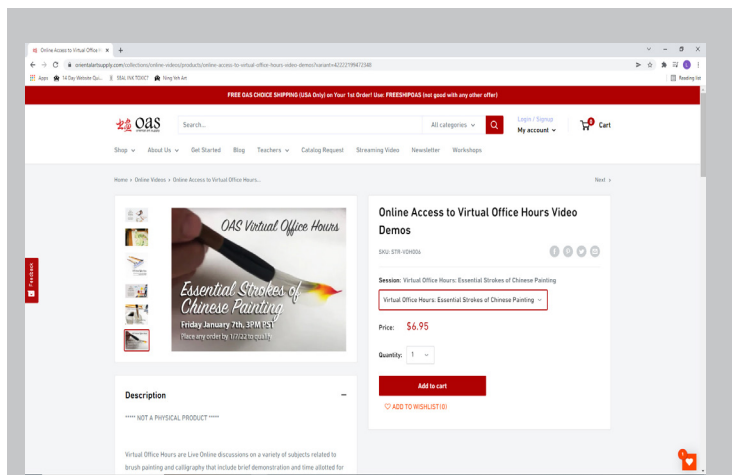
Online Access to Virtual Office H ×  +

orientalartsupply.com/collections/online-videos/products/online-access-to-virtual-office-hours-video-demos?variant=42222199472348

Apps  14 Day Website Qui...  SEAL INK TOXIC?  Yong Yeh Art  Reading list

FREE OAS CHOICE SHIPPING (USA Only) on Your 1st Order! Use: FREESHIPOAS (not good with any other offer)

OAS

Search...  All categories

Login / Signup
My account

0 Cart

Shop  About Us  Get Started  Blog  Teachers  Catalog Request  Streaming Video  Newsletter  Workshops

Home › Online Videos › Online Access to Virtual Office Hours...

Next ›

Feedback

OAS Virtual Office Hours

Essential Strokes of Chinese Painting

Friday January 7th, 3PM PST

Place any order by 1/7/22 to qualify

Online Access to Virtual Office Hours Video Demos

SKU: STR-VOH004

Session: Virtual Office Hours: Essential Strokes of Chinese Painting

Virtual Office Hours: Essential Strokes of Chinese Painting

Price: $6.95

Quantity: 1

Add to cart

ADD TO WISHLIST (0)

Description

***** NOT A PHYSICAL PRODUCT *****

Virtual Office Hours are Live Online discussions on a variety of subjects related to brush painting and calligraphy that include brief demonstration and time allotted for